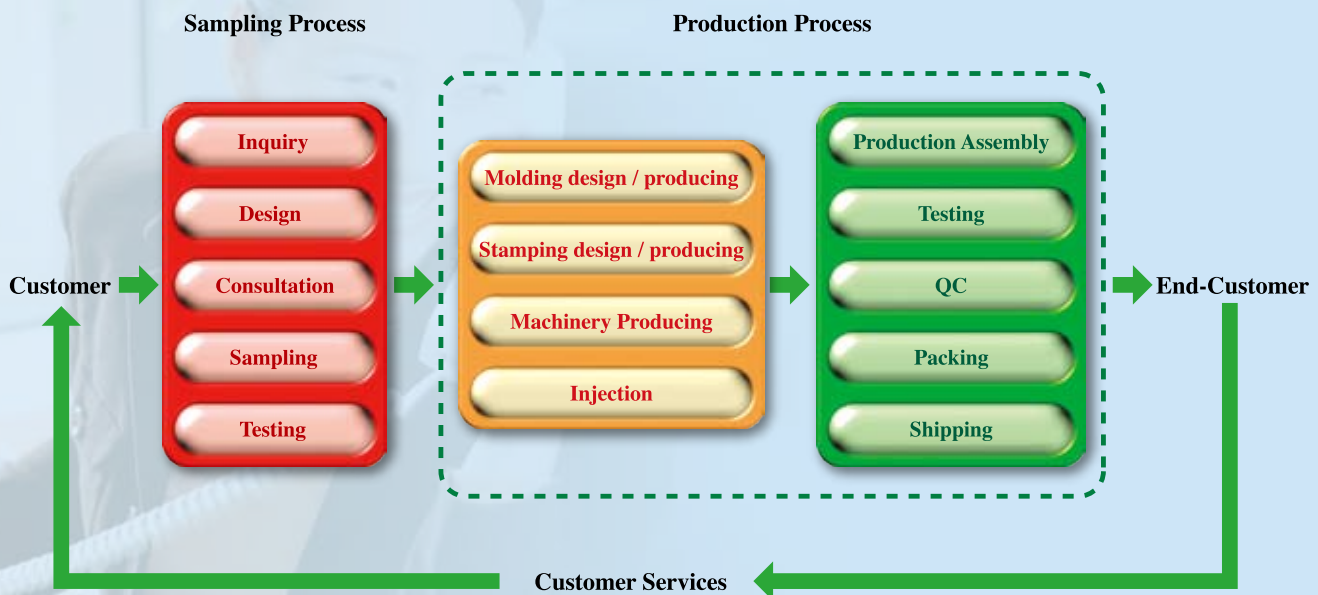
Sampling Process

Production Process

Customer

Inquiry
Design
Consultation
Sampling
Testing

Molding design / producing
Stamping design / producing
Machinery Producing
Injection

Production Assembly
Testing
QC
Packing
Shipping

End-Customer

Customer Services